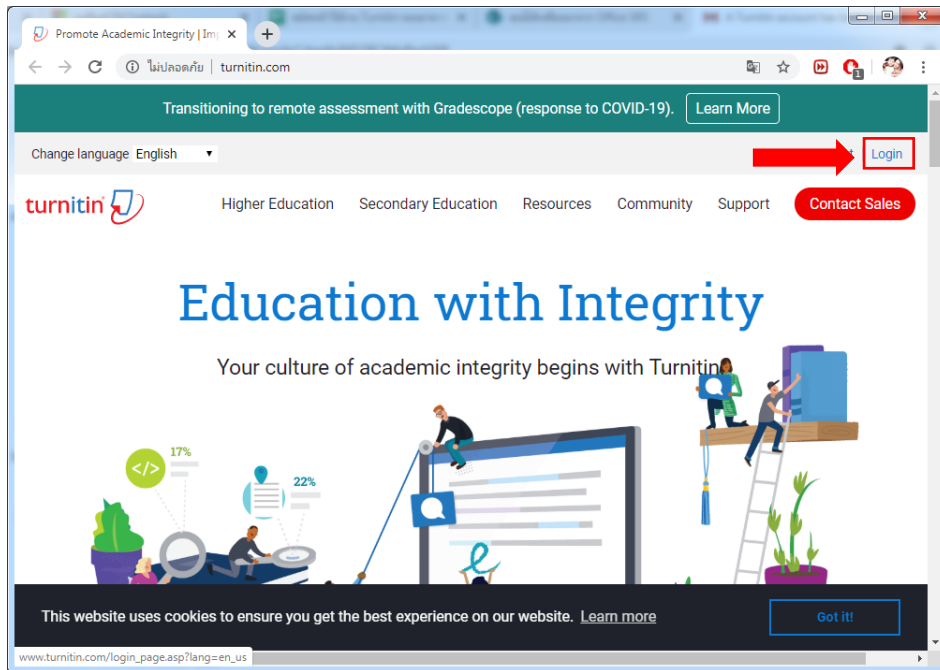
Promote Academic Integrity | Imp ×

ไม่ปลอดภัย | turnitin.com

Transitioning to remote assessment with Gradescope (response to COVID-19). Learn More

Change language English

Login

turnitin

Higher Education Secondary Education Resources Community Support Contact Sales

Education with Integrity

Your culture of academic integrity begins with Turnitin

17%

</>

22%

This website uses cookies to ensure you get the best experience on our website. Learn more

Got it!

www.turnitin.com/login_page.asp?lang=en_us